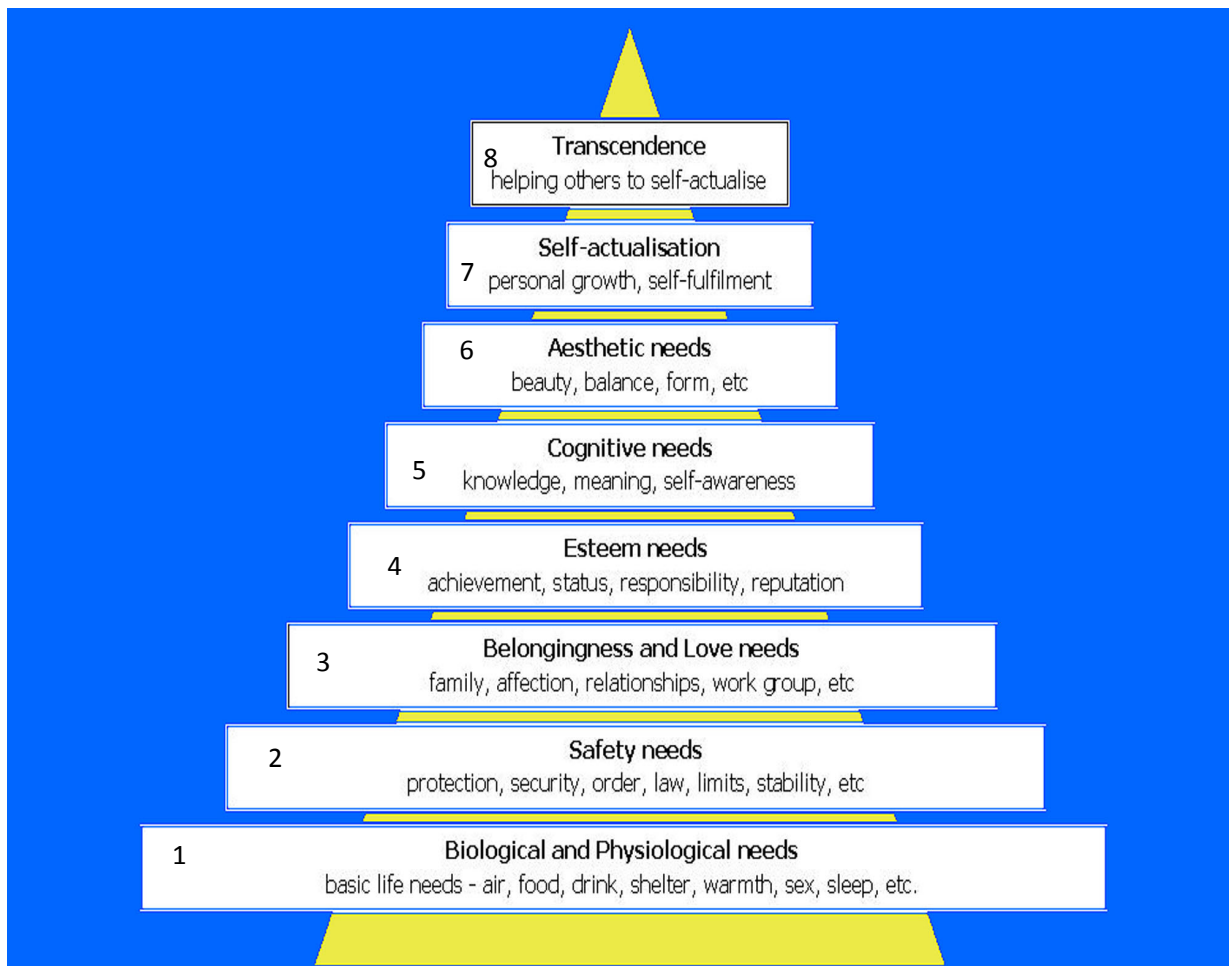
8 Transcendence
helping others to self-actualise

7 Self-actualisation
personal growth, self-fulfilment

6 Aesthetic needs
beauty, balance, form, etc

5 Cognitive needs
knowledge, meaning, self-awareness

4 Esteem needs
achievement, status, responsibility, reputation

3 Belongingness and Love needs
family, affection, relationships, work group, etc

2 Safety needs
protection, security, order, law, limits, stability, etc

1 Biological and Physiological needs
basic life needs - air, food, drink, shelter, warmth, sex, sleep, etc.